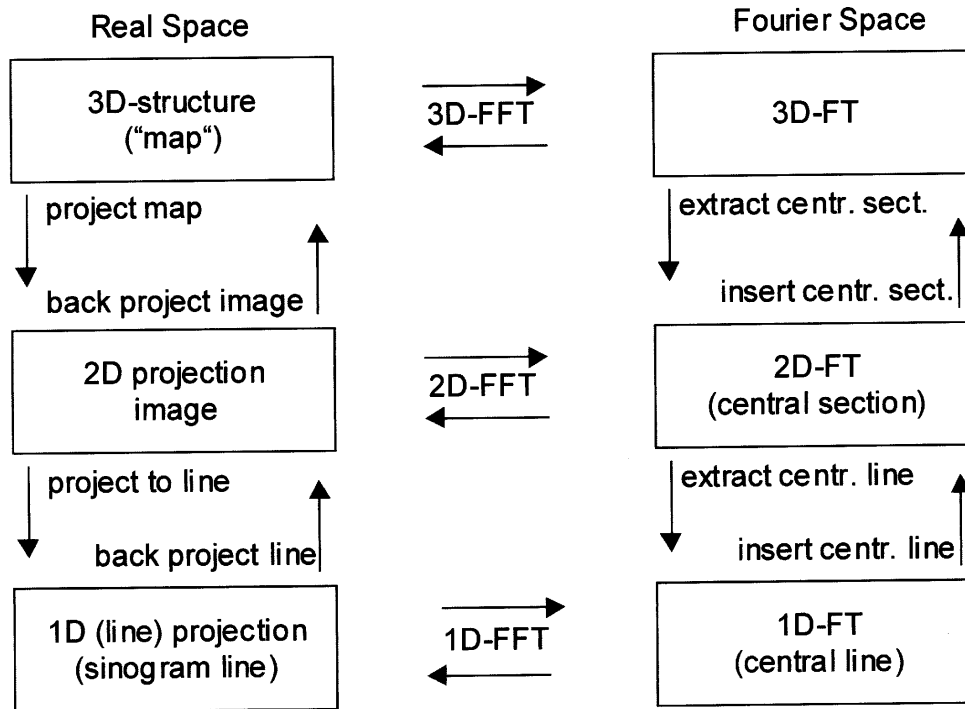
Real Space

Fourier Space

3D-structure ("map")

3D-FFT

3D-FT

project map

back project image

extract centr. sect.

insert centr. sect.

2D projection image

2D-FFT

2D-FT (central section)

project to line

back project line

extract centr. line

insert centr. line

1D (line) projection (sinogram line)

1D-FFT

1D-FT (central line)